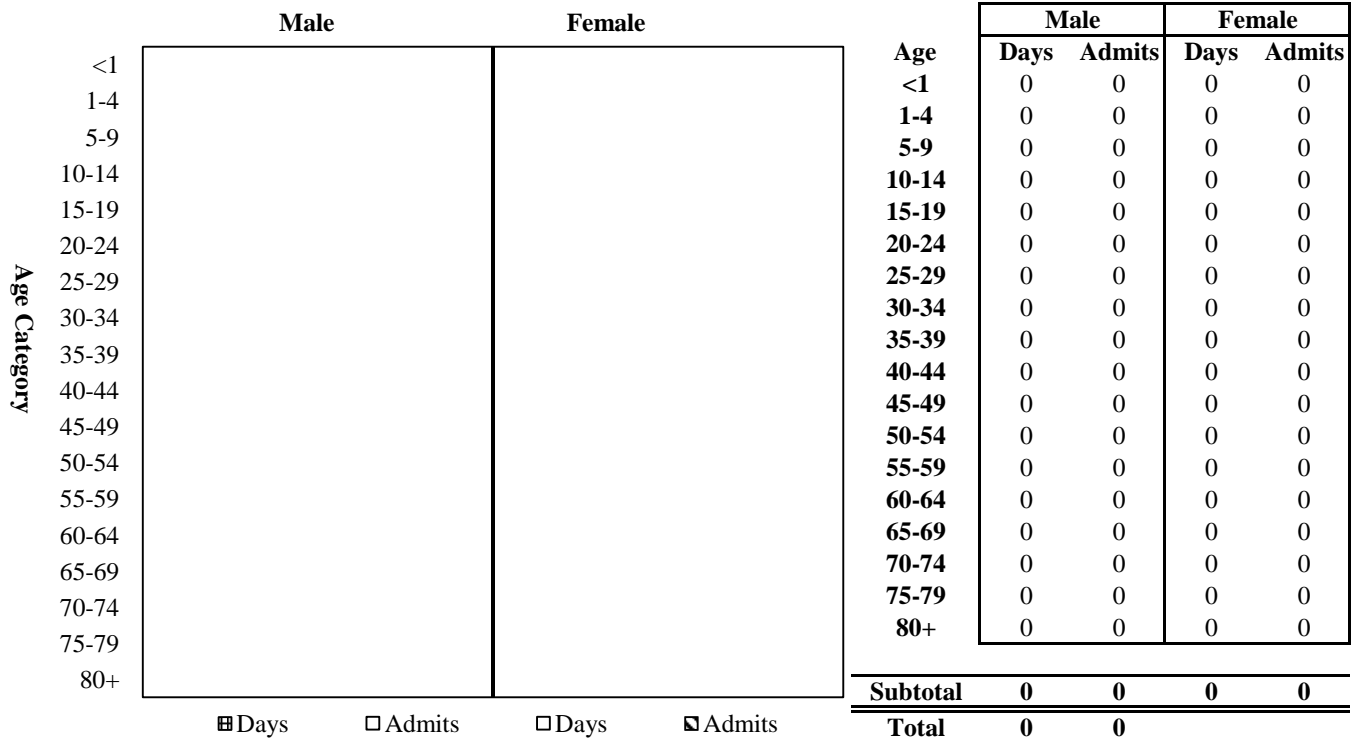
Male Female

Age Category

<1
1-4
5-9
10-14
15-19
20-24
25-29
30-34
35-39
40-44
45-49
50-54
55-59
60-64
65-69
70-74
75-79
80+

Days Admits Days Admits

| | Male | | Female | |
|---|---|---|---|---|
| Age | Days | Admits | Days | Admits |
| <1 | 0 | 0 | 0 | 0 |
| 1-4 | 0 | 0 | 0 | 0 |
| 5-9 | 0 | 0 | 0 | 0 |
| 10-14 | 0 | 0 | 0 | 0 |
| 15-19 | 0 | 0 | 0 | 0 |
| 20-24 | 0 | 0 | 0 | 0 |
| 25-29 | 0 | 0 | 0 | 0 |
| 30-34 | 0 | 0 | 0 | 0 |
| 35-39 | 0 | 0 | 0 | 0 |
| 40-44 | 0 | 0 | 0 | 0 |
| 45-49 | 0 | 0 | 0 | 0 |
| 50-54 | 0 | 0 | 0 | 0 |
| 55-59 | 0 | 0 | 0 | 0 |
| 60-64 | 0 | 0 | 0 | 0 |
| 65-69 | 0 | 0 | 0 | 0 |
| 70-74 | 0 | 0 | 0 | 0 |
| 75-79 | 0 | 0 | 0 | 0 |
| 80+ | 0 | 0 | 0 | 0 |
| Subtotal | 0 | 0 | 0 | 0 |
| Total | 0 | 0 | | |